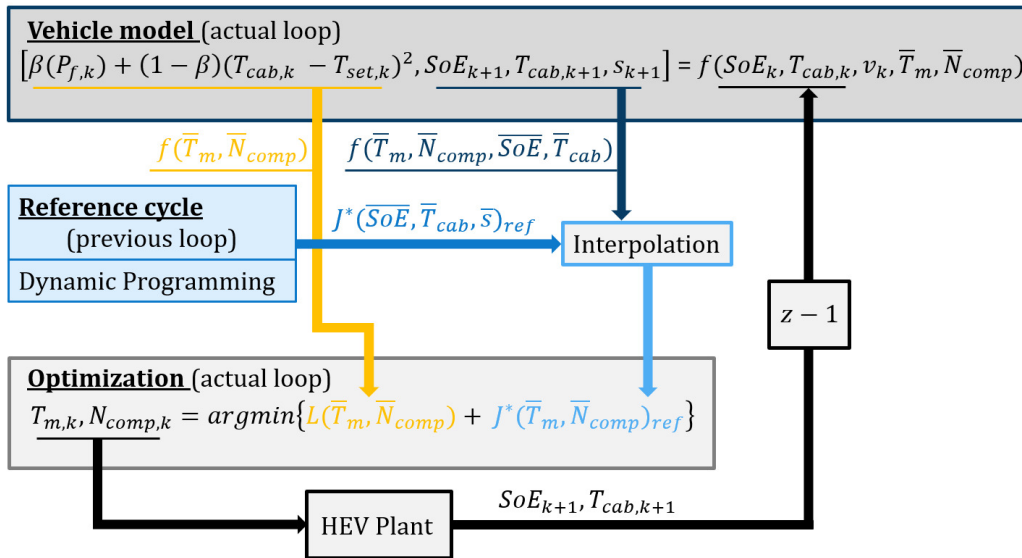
Vehicle model (actual loop)
$[\beta(P_{f,k}) + (1-\beta)(T_{cab,k} - T_{set,k})^2, SoE_{k+1}, T_{cab,k+1}, s_{k+1}] = f(SoE_k, T_{cab,k}, v_k, \overline{T}_m, \overline{N}_{comp})$

$f(\overline{T}_m, \overline{N}_{comp})$

$f(\overline{T}_m, \overline{N}_{comp}, \overline{SoE}, \overline{T}_{cab})$

Reference cycle
(previous loop)
Dynamic Programming

$J^*(\overline{SoE}, \overline{T}_{cab}, \overline{s})_{ref}$

Interpolation

$z-1$

Optimization (actual loop)
$T_{m,k}, N_{comp,k} = argmin\{L(\overline{T}_m, \overline{N}_{comp}) + J^*(\overline{T}_m, \overline{N}_{comp})_{ref}\}$

$SoE_{k+1}, T_{cab,k+1}$

HEV Plant